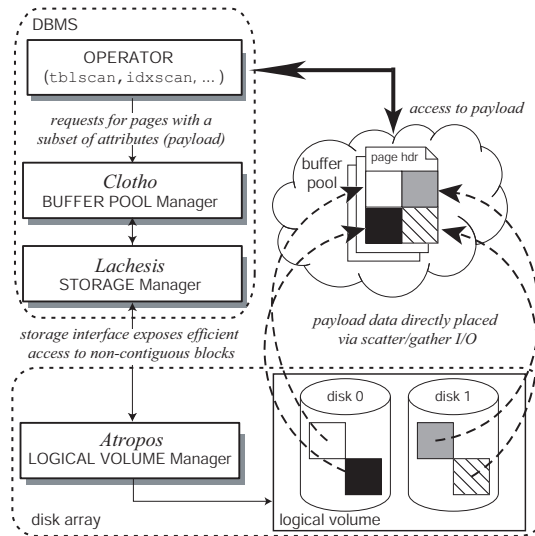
DBMS

OPERATOR
(tblscan, idxscan, ... )

requests for pages with a subset of attributes (payload)

*Clotho*
BUFFER POOL Manager

*Lachesis*
STORAGE Manager

storage interface exposes efficient access to non-contiguous blocks

access to payload

buffer pool

page hdr

payload data directly placed via scatter/gather I/O

*Atropos*
LOGICAL VOLUME Manager

disk 0

disk 1

disk array

logical volume